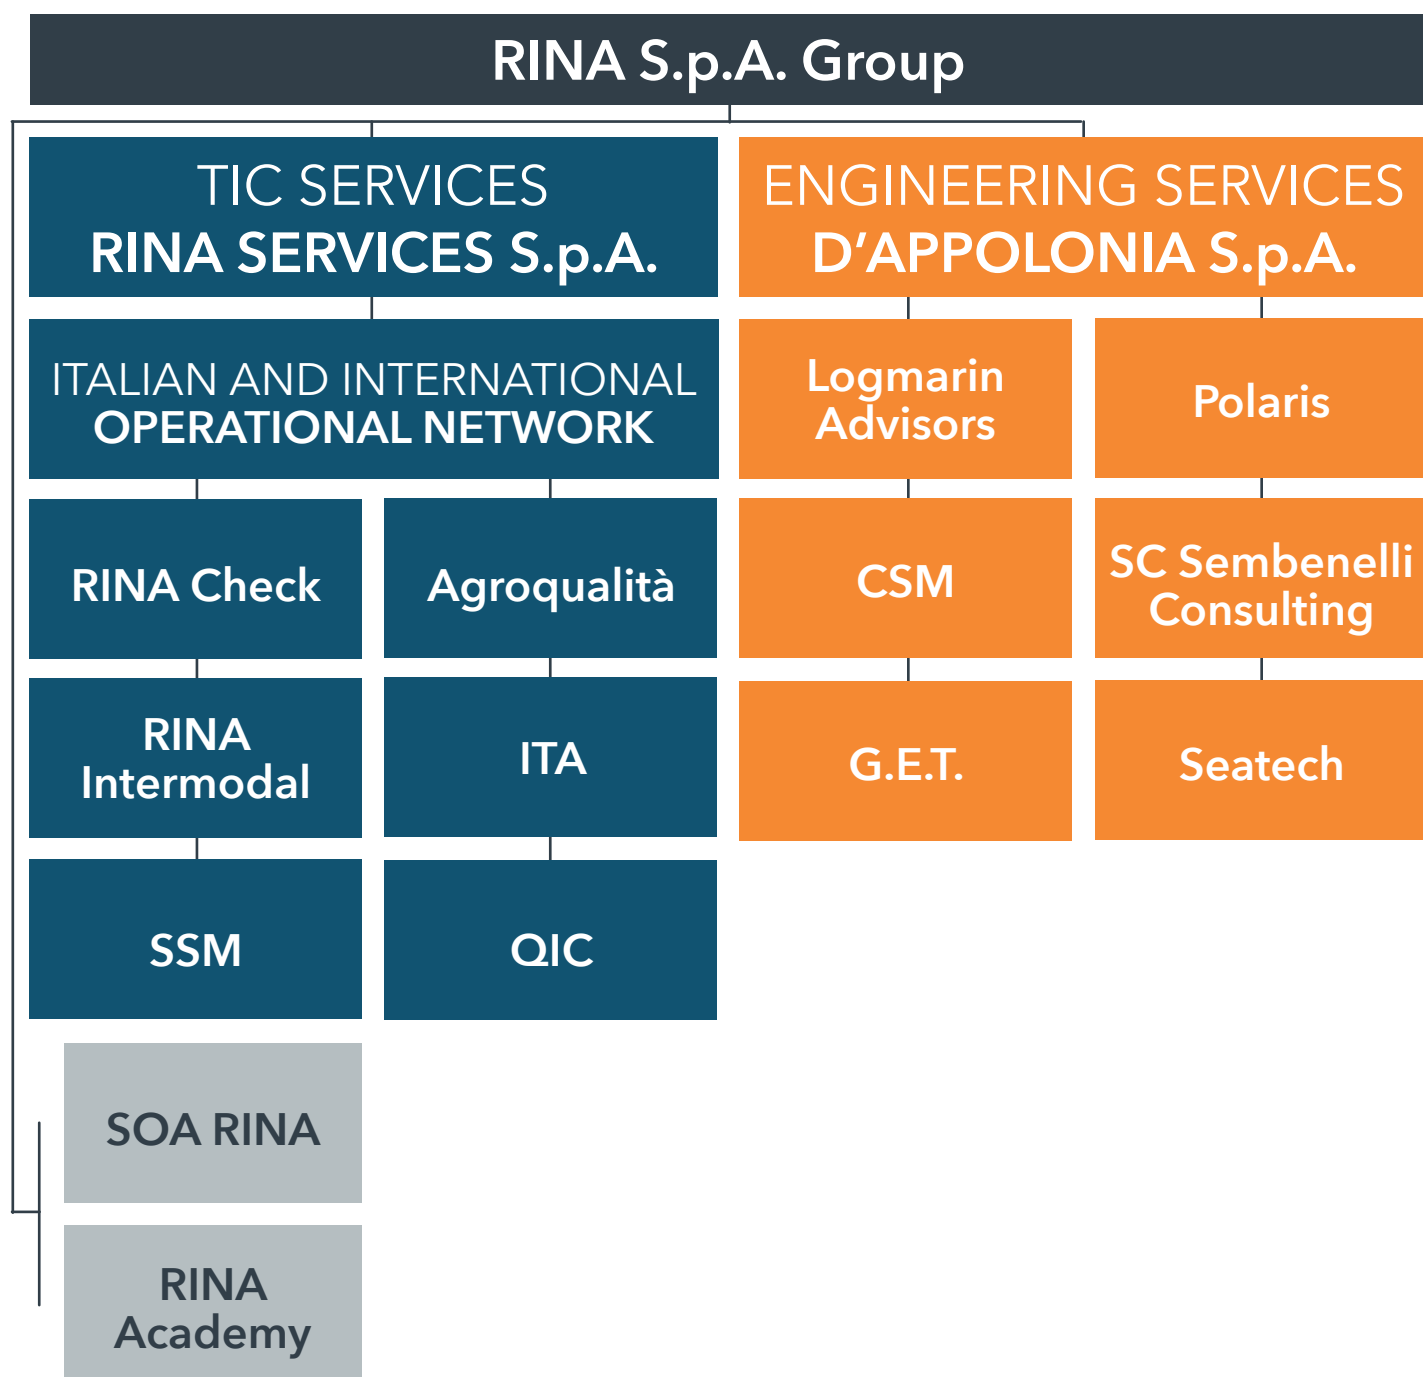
RINA S.p.A. Group

TIC SERVICES
RINA SERVICES S.p.A.

ITALIAN AND INTERNATIONAL
OPERATIONAL NETWORK

RINA Check

Agroqualità

RINA Intermodal

ITA

SSM

QIC

SOA RINA

RINA Academy

ENGINEERING SERVICES
D'APPOLONIA S.p.A.

Logmarin Advisors

Polaris

CSM

SC Sembenelli Consulting

G.E.T.

Seatech